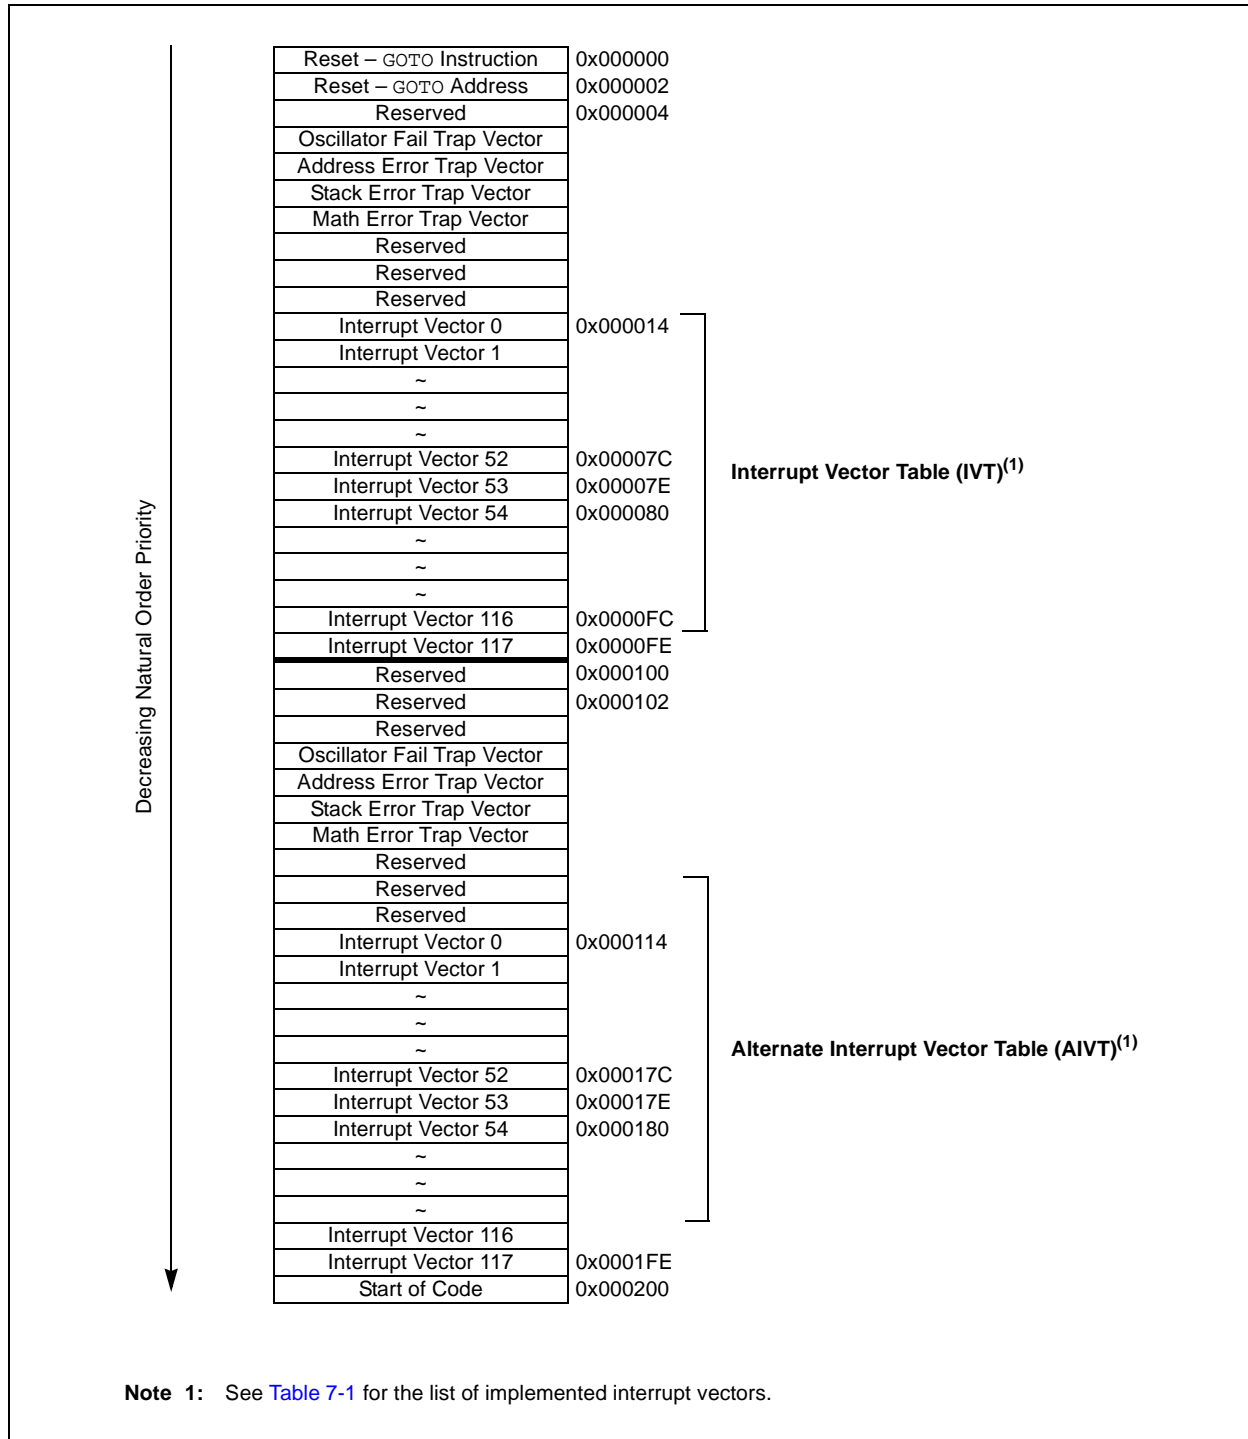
Decreasing Natural Order Priority

| | |
|---|---|
| Reset – GOTO Instruction | 0x000000 |
| Reset – GOTO Address | 0x000002 |
| Reserved | 0x000004 |
| Oscillator Fail Trap Vector | |
| Address Error Trap Vector | |
| Stack Error Trap Vector | |
| Math Error Trap Vector | |
| Reserved | |
| Reserved | |
| Reserved | |
| Interrupt Vector 0 | 0x000014 |
| Interrupt Vector 1 | |
| ~ | |
| ~ | |
| ~ | |
| Interrupt Vector 52 | 0x00007C |
| Interrupt Vector 53 | 0x00007E |
| Interrupt Vector 54 | 0x000080 |
| ~ | |
| ~ | |
| ~ | |
| Interrupt Vector 116 | 0x0000FC |
| Interrupt Vector 117 | 0x0000FE |
| Reserved | 0x000100 |
| Reserved | 0x000102 |
| Reserved | |
| Oscillator Fail Trap Vector | |
| Address Error Trap Vector | |
| Stack Error Trap Vector | |
| Math Error Trap Vector | |
| Reserved | |
| Reserved | |
| Reserved | |
| Interrupt Vector 0 | 0x000114 |
| Interrupt Vector 1 | |
| ~ | |
| ~ | |
| ~ | |
| Interrupt Vector 52 | 0x00017C |
| Interrupt Vector 53 | 0x00017E |
| Interrupt Vector 54 | 0x000180 |
| ~ | |
| ~ | |
| ~ | |
| Interrupt Vector 116 | |
| Interrupt Vector 117 | 0x0001FE |
| Start of Code | 0x000200 |

Interrupt Vector Table (IVT)$^{(1)}$

Alternate Interrupt Vector Table (AIVT)$^{(1)}$

Note 1: See Table 7-1 for the list of implemented interrupt vectors.